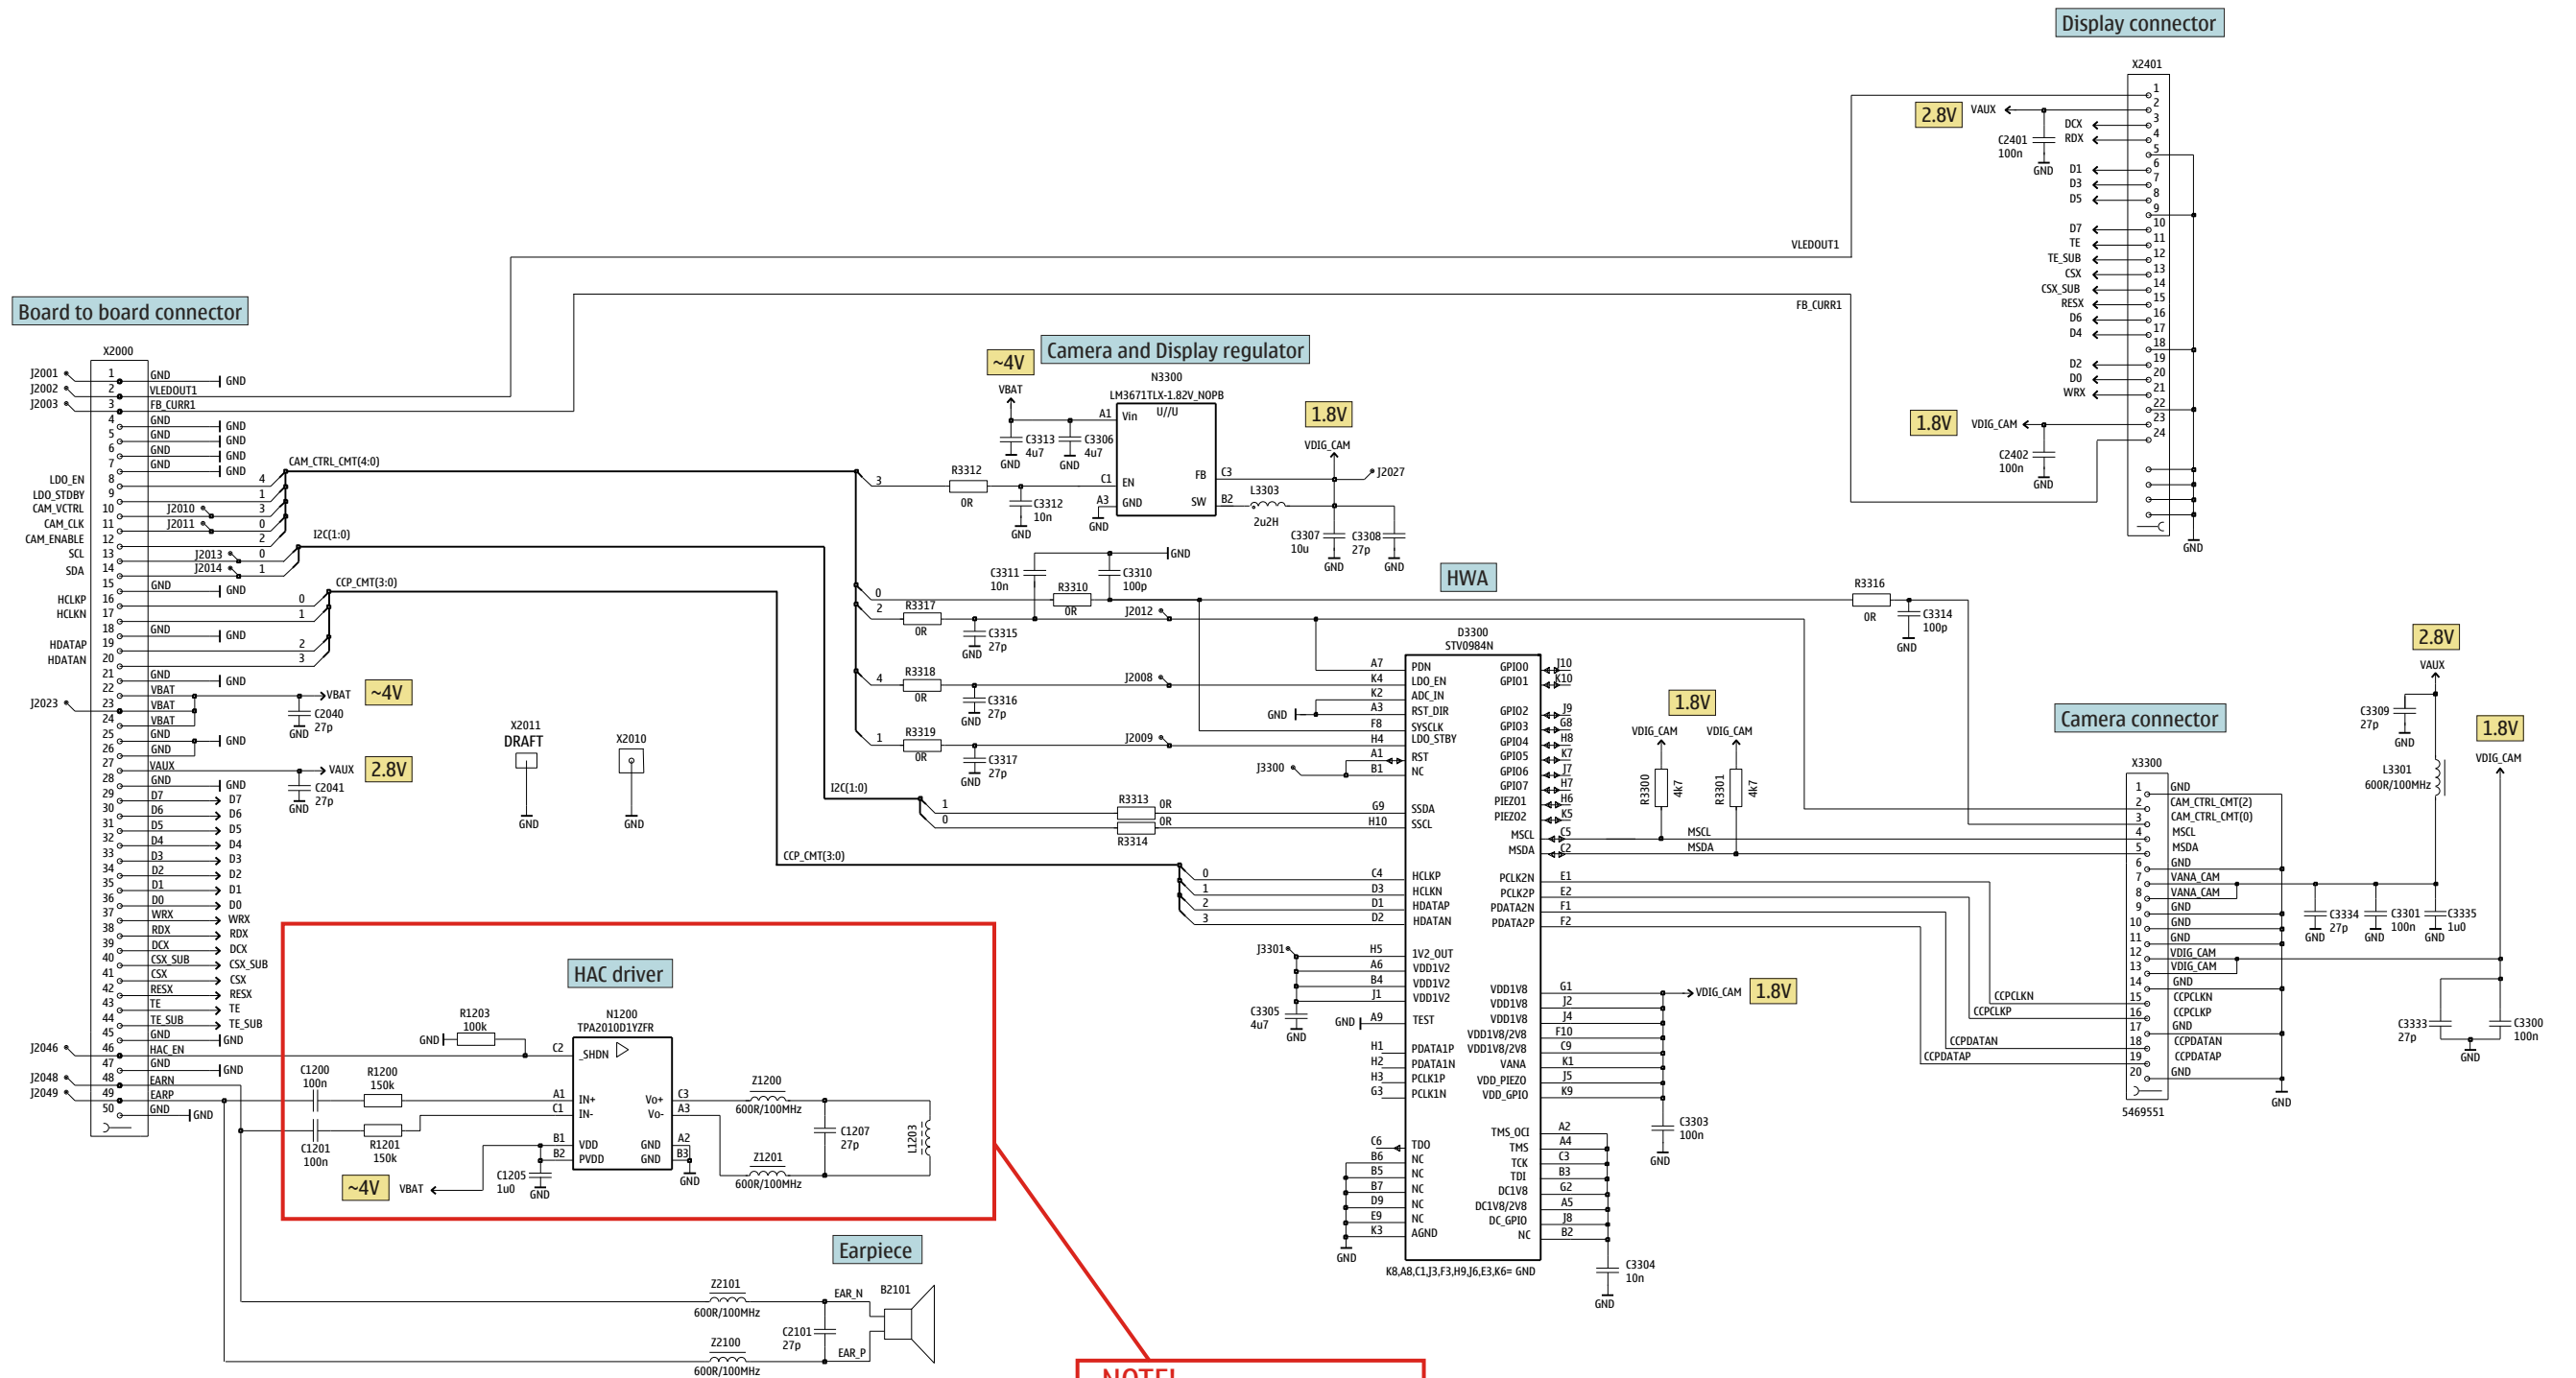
Display connector

X2401

2.8V VAUX
C2401 100n GND
DCX RDX D1 D3 D5 D7 TE TE_SUB CSX CSX_SUB RESX D6 D4 D2 D0 WRX
1 2 3 4 5 6 7 8 9 10 11 12 13 14 15 16 17 18 19 20 21 22 23 24
1.8V VDIG_CAM
C2402 100n GND
GND
VLEDOUT1
FB_CURR1

Board to board connector

X2000
J2001 J2002 J2003
1 GND GND
2 VLEDOUT1
3 FB_CURR1
4 GND GND
5 GND GND
6 GND GND
7 GND GND
LDO_EN 8
LDO_STBY 9
CAM_VCTRL 10 J2010
CAM_CLK 11 J2011
CAM_ENABLE 12
SCL 13 J2013
SDA 14 J2014
15 GND GND
HCLKP 16
HCLKN 17
18 GND GND
HDATAP 19
HDATAN 20
21 GND GND
22 VBAT
J2023 23 VBAT
24 VBAT
25 GND GND
26 GND
27 VAUX
28 GND GND
29 D7 D7
30 D6 D6
31 D5 D5
32 D4 D4
33 D3 D3
34 D2 D2
35 D1 D1
36 D0 D0
37 WRX WRX
38 RDX RDX
39 DCX DCX
40 CSX_SUB CSX_SUB
41 CSX CSX
42 RESX RESX
43 TE TE
44 TE_SUB TE_SUB
45 GND GND
J2046 46 HAC_EN
47 GND GND
J2048 48 EARN
J2049 49 EARP
50 GND GND

CAM_CTRL_CMT(4:0) 4 1 3 0 2
I2C(1:0) 0 1
CCP_CMT(3:0) 0 1 2 3
VBAT ~4V C2040 27p GND
VAUX 2.8V C2041 27p GND

X2011 DRAFT GND
X2010 GND

~4V Camera and Display regulator
VBAT
N3300 LM3671TLX-1.82V_NOPB U/U
A1 Vin
C3313 4u7 GND C3306 4u7 GND
R3312 0R
C1 EN
C3312 10n GND
A3 GND
FB C3
SW B2
GND
1.8V VDIG_CAM J2027
L3303 2u2H
C3307 10u GND C3308 27p GND

C3311 10n C3310 100p GND
R3310 0R J2012
HWA
0 2 R3317 0R C3315 27p GND
4 R3318 0R C3316 27p GND J2008
1 R3319 0R C3317 27p GND J2009
R3316 0R C3314 100p GND

D3300 STV0984N
A7 PDN
K4 LDO_EN
K2 ADC_IN
GND A3 RST_DIR
F8 SYSCLK
H4 LDO_STBY
A1 RST
J3300 B1 NC
I2C(1:0) 1 0
R3313 0R G9 SSDA
R3314 0R H10 SSCL
CCP_CMT(3:0) 0 1 2 3
C4 HCLKP D3 HCLKN D1 HDATAP D2 HDATAN
J3301 H5 1V2_OUT A6 VDD1V2 B4 VDD1V2 J1 VDD1V2
C3305 4u7 GND
GND A9 TEST
H1 PDATA1P H2 PDATA1N H3 PCLK1P G3 PCLK1N
C6 TDO B6 NC B5 NC B7 NC D9 NC E9 NC K3 AGND
GND
GPIO0 J10 GPIO1 K10 GPIO2 J9 GPIO3 G8 GPIO4 H8 GPIO5 K7 GPIO6 J7 GPIO7 H7 PIEZO1 H6 PIEZO2 K5
MSCL C5 MSDA C2
PCLK2N E1 PCLK2P E2 PDATA2N F1 PDATA2P F2
VDD1V8 G1 VDD1V8 J2 VDD1V8 J4 VDD1V8/2V8 F10 VDD1V8/2V8 C9 VANA K1 VDD_PIEZO J5 VDD_GPIO K9
VDIG_CAM 1.8V
C3303 100n GND
TMS_OCI A2 TMS A4 TCK C3 TDI B3 DC1V8 G2 DC1V8/2V8 A5 DC_GPIO J8 NC B2
C3304 10n GND
K8,A8,C1,J3,F3,H9,J6,E3,K6= GND

1.8V VDIG_CAM VDIG_CAM
R3300 4k7 R3301 4k7
MSCL MSDA

Camera connector
X3300
1 GND
2 CAM_CTRL_CMT(2)
3 CAM_CTRL_CMT(0)
4 MSCL
5 MSDA
6 GND
7 VANA_CAM
8 VANA_CAM
9 GND
10 GND
11 GND
12 VDIG_CAM
13 VDIG_CAM
14 GND
15 CCPCLKN
16 CCPCLKP
17 GND
18 CCPDATAN
19 CCPDATAP
20 GND
5469551
CCPCLKN CCPCLKP CCPDATAN CCPDATAP
GND
2.8V VAUX C3309 27p GND
L3301 600R/100MHz
C3334 27p GND C3301 100n GND C3335 1u0 GND
1.8V VDIG_CAM
C3333 27p GND C3300 100n

HAC driver
R1203 100k GND
N1200 TPA2010D1YZFR
C2 _SHDN
C1200 100n R1200 150k A1 IN+
C1201 100n R1201 150k C1 IN-
B1 VDD B2 PVDD
~4V VBAT C1205 1u0 GND
Vo+ C3 Vo- A3 GND A2 GND B3 GND
Z1200 600R/100MHz
Z1201 600R/100MHz
C1207 27p L1203

Earpiece
Z2101 600R/100MHz
Z2100 600R/100MHz
EAR_N B2101 C2101 27p EAR_P

NOTE!